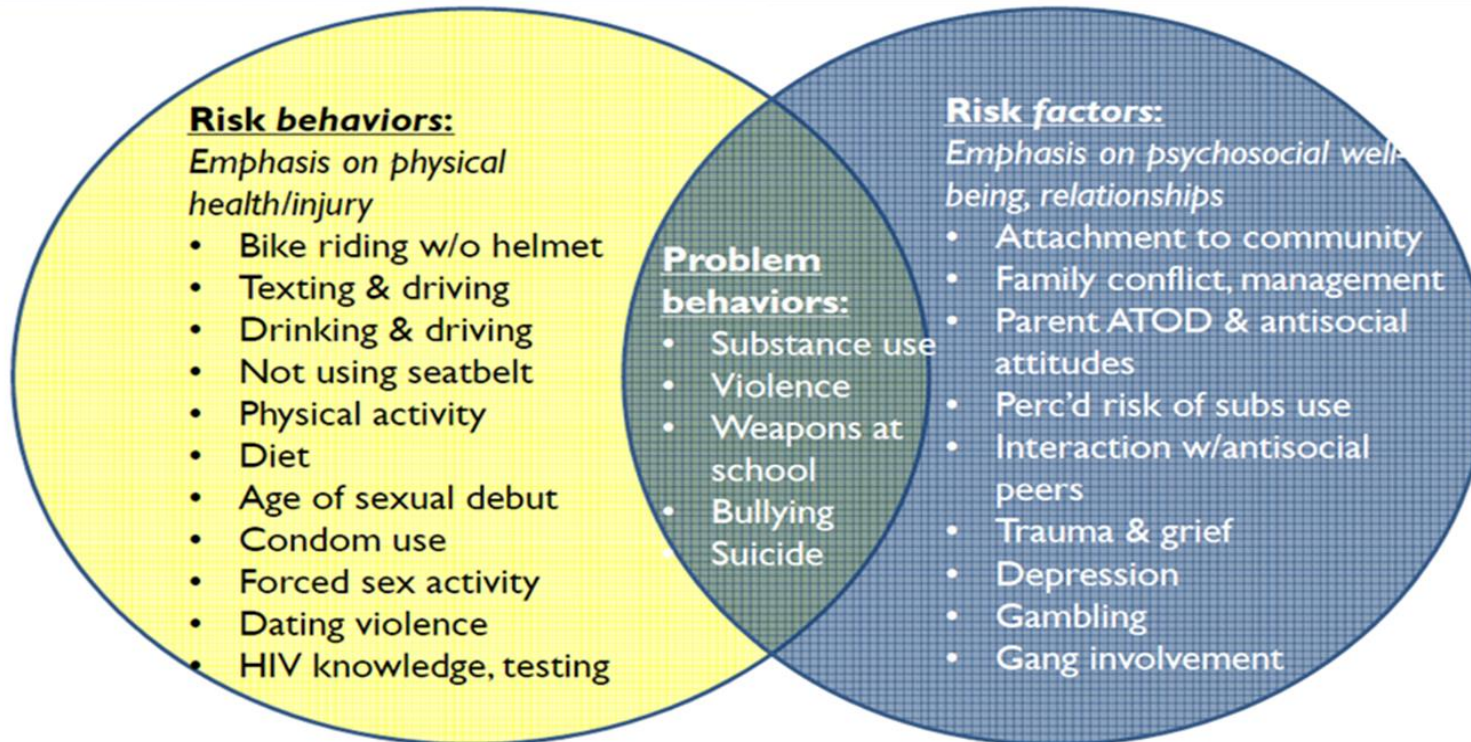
**Risk behaviors:**
*Emphasis on physical health/injury*
- Bike riding w/o helmet
- Texting & driving
- Drinking & driving
- Not using seatbelt
- Physical activity
- Diet
- Age of sexual debut
- Condom use
- Forced sex activity
- Dating violence
- HIV knowledge, testing

**Problem behaviors:**
- Substance use
- Violence
- Weapons at school
- Bullying
- Suicide

**Risk factors:**
*Emphasis on psychosocial well-being, relationships*
- Attachment to community
- Family conflict, management
- Parent ATOD & antisocial attitudes
- Perc'd risk of subs use
- Interaction w/antisocial peers
- Trauma & grief
- Depression
- Gambling
- Gang involvement